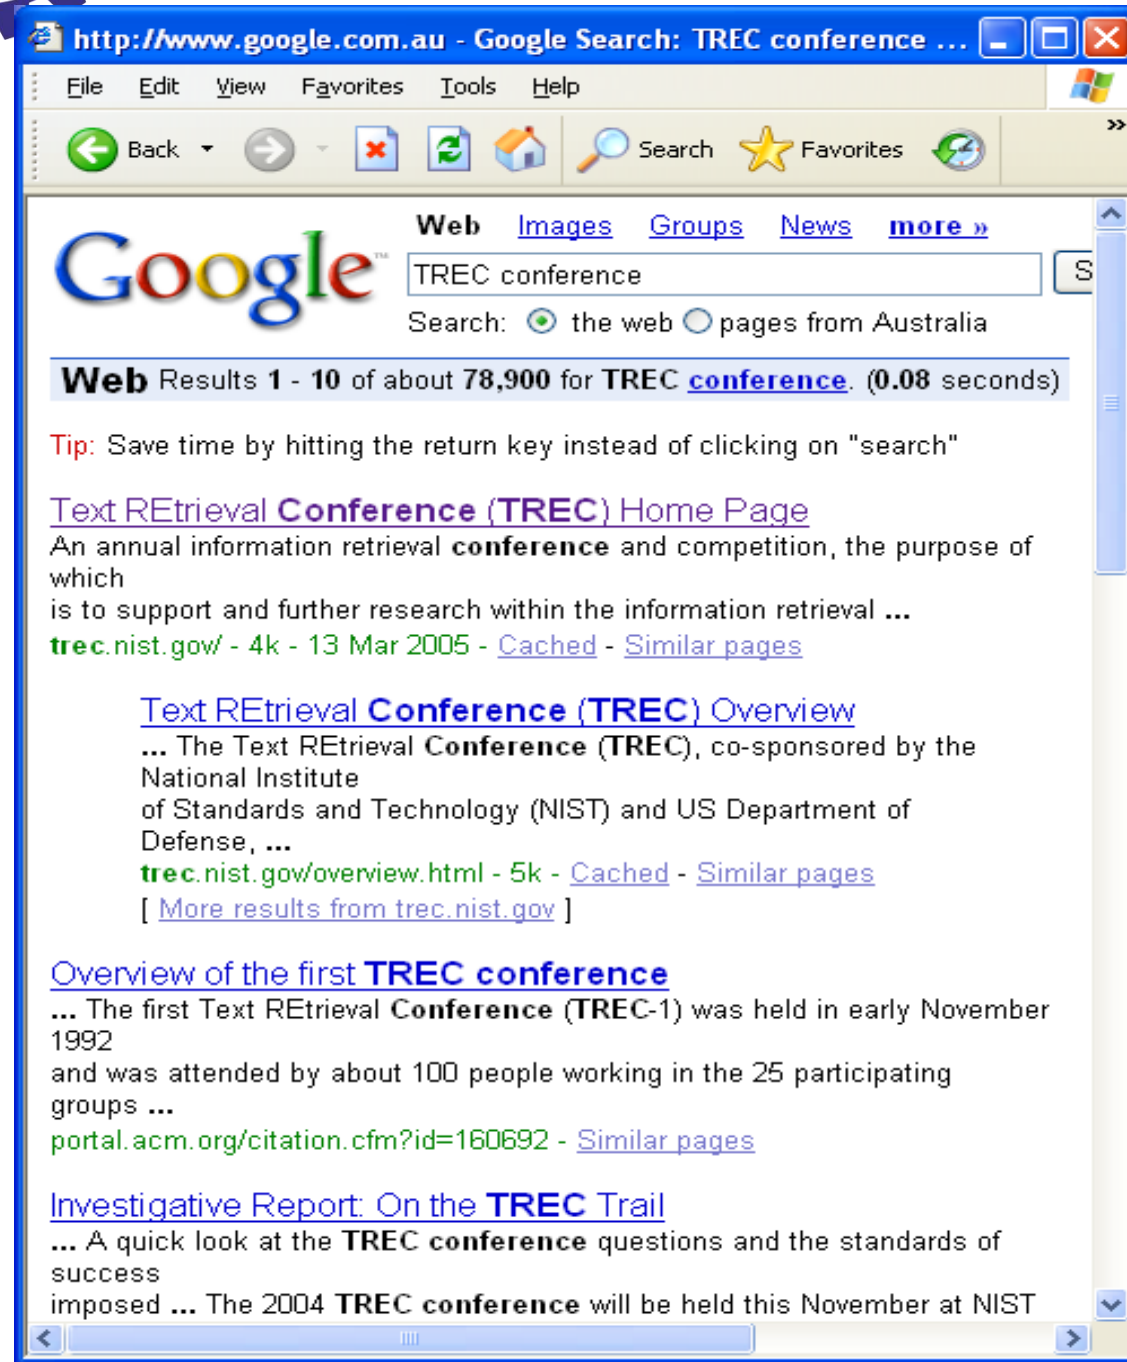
http://www.google.com.au - Google Search: TREC conference ...

File Edit View Favorites Tools Help

Back Search Favorites

Google

Web Images Groups News more »

TREC conference

S

Search: the web pages from Australia

Web Results 1 - 10 of about 78,900 for TREC conference. (0.08 seconds)

Tip: Save time by hitting the return key instead of clicking on "search"

Text REtrieval Conference (TREC) Home Page
An annual information retrieval conference and competition, the purpose of which
is to support and further research within the information retrieval ...
trec.nist.gov/ - 4k - 13 Mar 2005 - Cached - Similar pages

Text REtrieval Conference (TREC) Overview
... The Text REtrieval Conference (TREC), co-sponsored by the National Institute
of Standards and Technology (NIST) and US Department of Defense, ...
trec.nist.gov/overview.html - 5k - Cached - Similar pages
[ More results from trec.nist.gov ]

Overview of the first TREC conference
... The first Text REtrieval Conference (TREC-1) was held in early November 1992
and was attended by about 100 people working in the 25 participating groups ...
portal.acm.org/citation.cfm?id=160692 - Similar pages

Investigative Report: On the TREC Trail
... A quick look at the TREC conference questions and the standards of success
imposed ... The 2004 TREC conference will be held this November at NIST